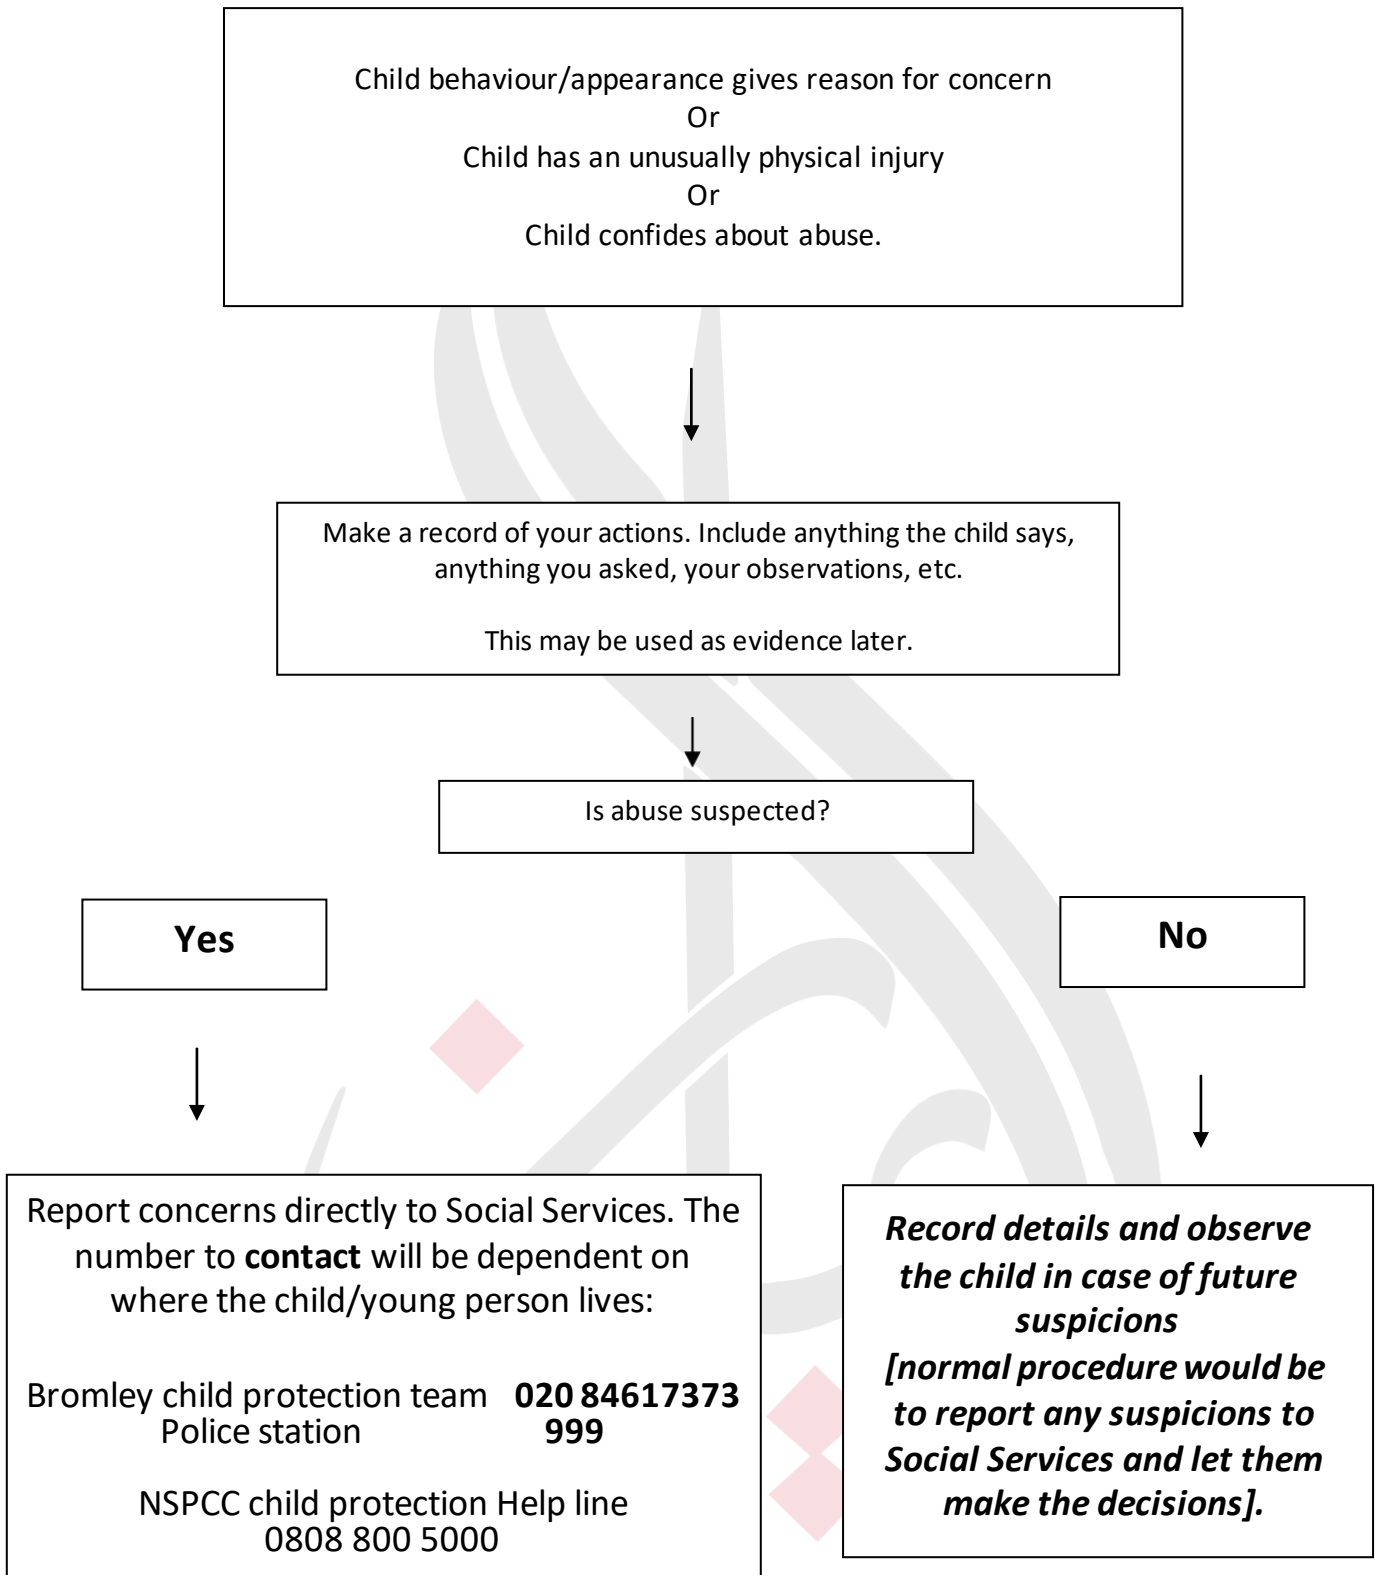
Child behaviour/appearance gives reason for concern
Or
Child has an unusually physical injury
Or
Child confides about abuse.

Make a record of your actions. Include anything the child says, anything you asked, your observations, etc.

This may be used as evidence later.

Is abuse suspected?

**Yes**

**No**

Report concerns directly to Social Services. The number to **contact** will be dependent on where the child/young person lives:

Bromley child protection team **020 84617373**
Police station **999**

NSPCC child protection Help line
0808 800 5000

***Record details and observe the child in case of future suspicions [normal procedure would be to report any suspicions to Social Services and let them make the decisions].***